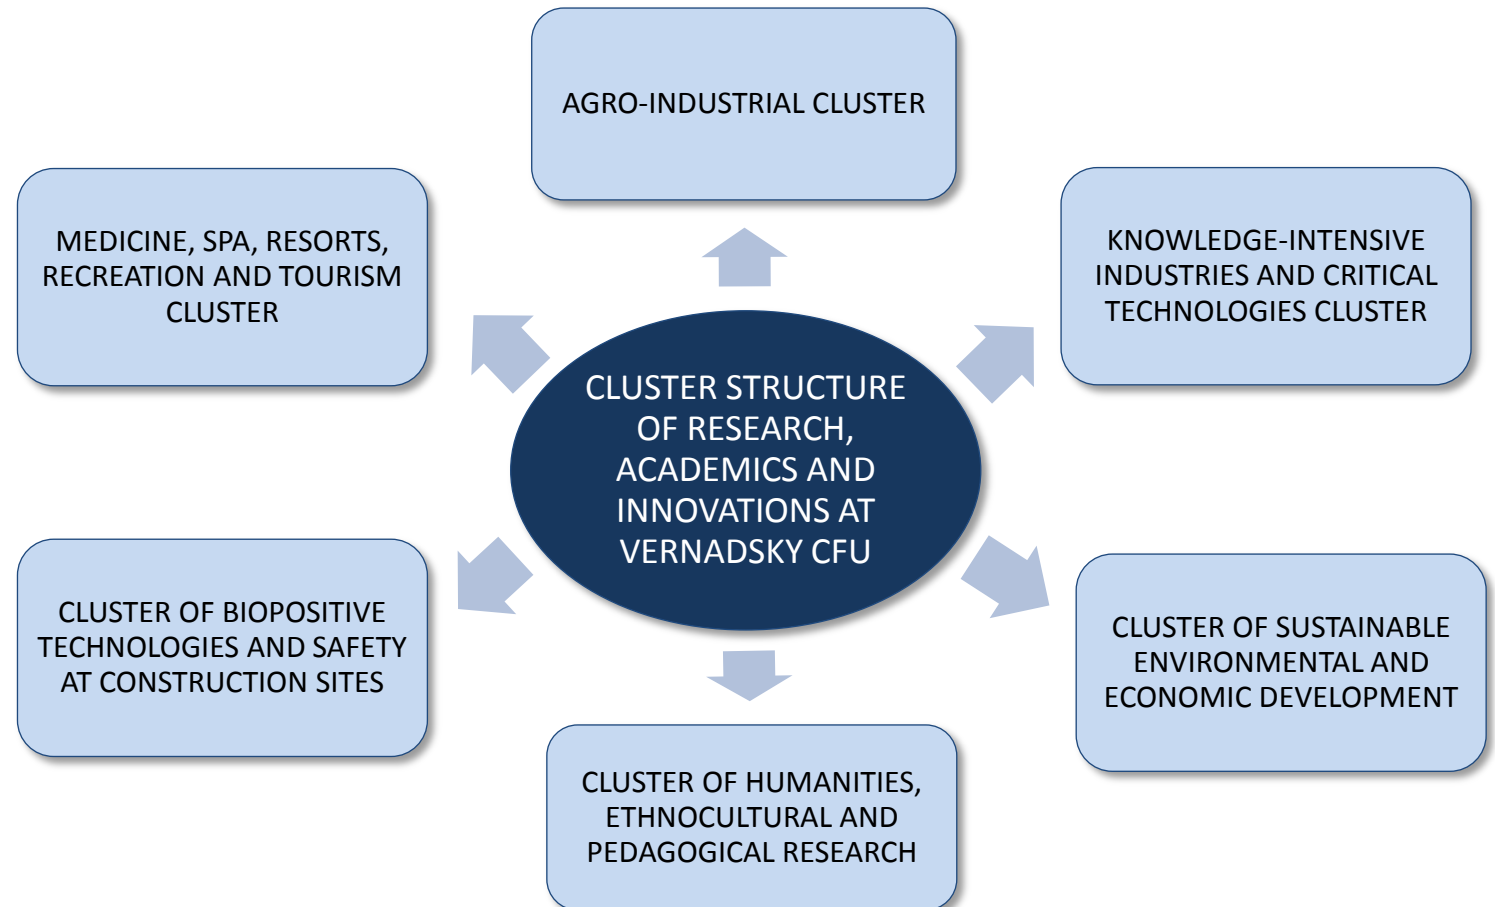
AGRO-INDUSTRIAL CLUSTER

MEDICINE, SPA, RESORTS, RECREATION AND TOURISM CLUSTER

KNOWLEDGE-INTENSIVE INDUSTRIES AND CRITICAL TECHNOLOGIES CLUSTER

CLUSTER STRUCTURE OF RESEARCH, ACADEMICS AND INNOVATIONS AT VERNADSKY CFU

CLUSTER OF BIOPOSITIVE TECHNOLOGIES AND SAFETY AT CONSTRUCTION SITES

CLUSTER OF SUSTAINABLE ENVIRONMENTAL AND ECONOMIC DEVELOPMENT

CLUSTER OF HUMANITIES, ETHNOCULTURAL AND PEDAGOGICAL RESEARCH